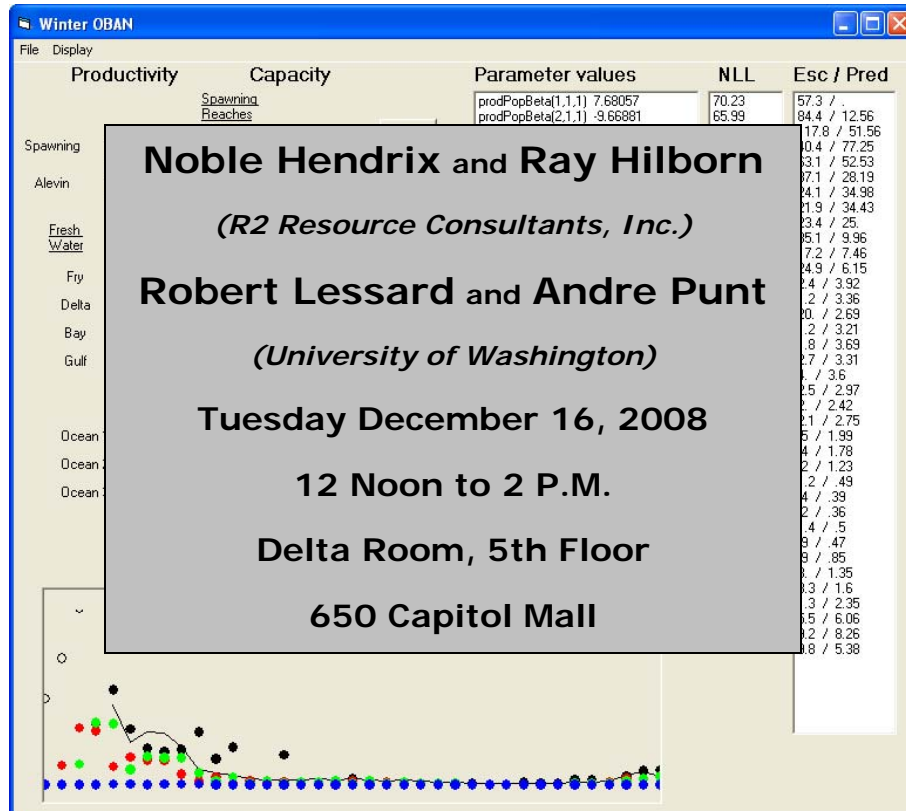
Winter OBAN

File Display

Productivity

Capacity

Spawning Reaches

Parameter values

prodPopBeta(1,1,1) 7.68057
prodPopBeta(2,1,1) -9.66881

NLL

70.23
65.99

Esc / Pred

57.3 / .
84.4 / 12.56
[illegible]7.8 / 51.56
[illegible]0.4 / 77.25
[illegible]3.1 / 52.53
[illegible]7.1 / 28.19
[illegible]4.1 / 34.98
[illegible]1.9 / 34.43
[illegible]3.4 / 25.
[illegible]5.1 / 9.96
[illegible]7.2 / 7.46
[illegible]4.9 / 6.15
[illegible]4 / 3.92
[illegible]2 / 3.36
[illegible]0. / 2.69
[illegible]2 / 3.21
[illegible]8 / 3.69
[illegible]7 / 3.31
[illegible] / 3.6
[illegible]5 / 2.97
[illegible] / 2.42
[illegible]1 / 2.75
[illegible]5 / 1.99
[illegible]4 / 1.78
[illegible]2 / 1.23
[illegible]2 / .49
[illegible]4 / .39
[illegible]2 / .36
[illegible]4 / .5
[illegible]9 / .47
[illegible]9 / .85
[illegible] / 1.35
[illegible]3 / 1.6
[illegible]3 / 2.35
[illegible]5 / 6.06
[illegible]2 / 8.26
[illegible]8 / 5.38

Spawning

Alevin

Fresh Water

Fry

Delta

Bay

Gulf

Ocean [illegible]

Ocean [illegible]

Ocean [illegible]

Noble Hendrix and Ray Hilborn

(R2 Resource Consultants, Inc.)

Robert Lessard and Andre Punt

(University of Washington)

Tuesday December 16, 2008

12 Noon to 2 P.M.

Delta Room, 5th Floor

650 Capitol Mall